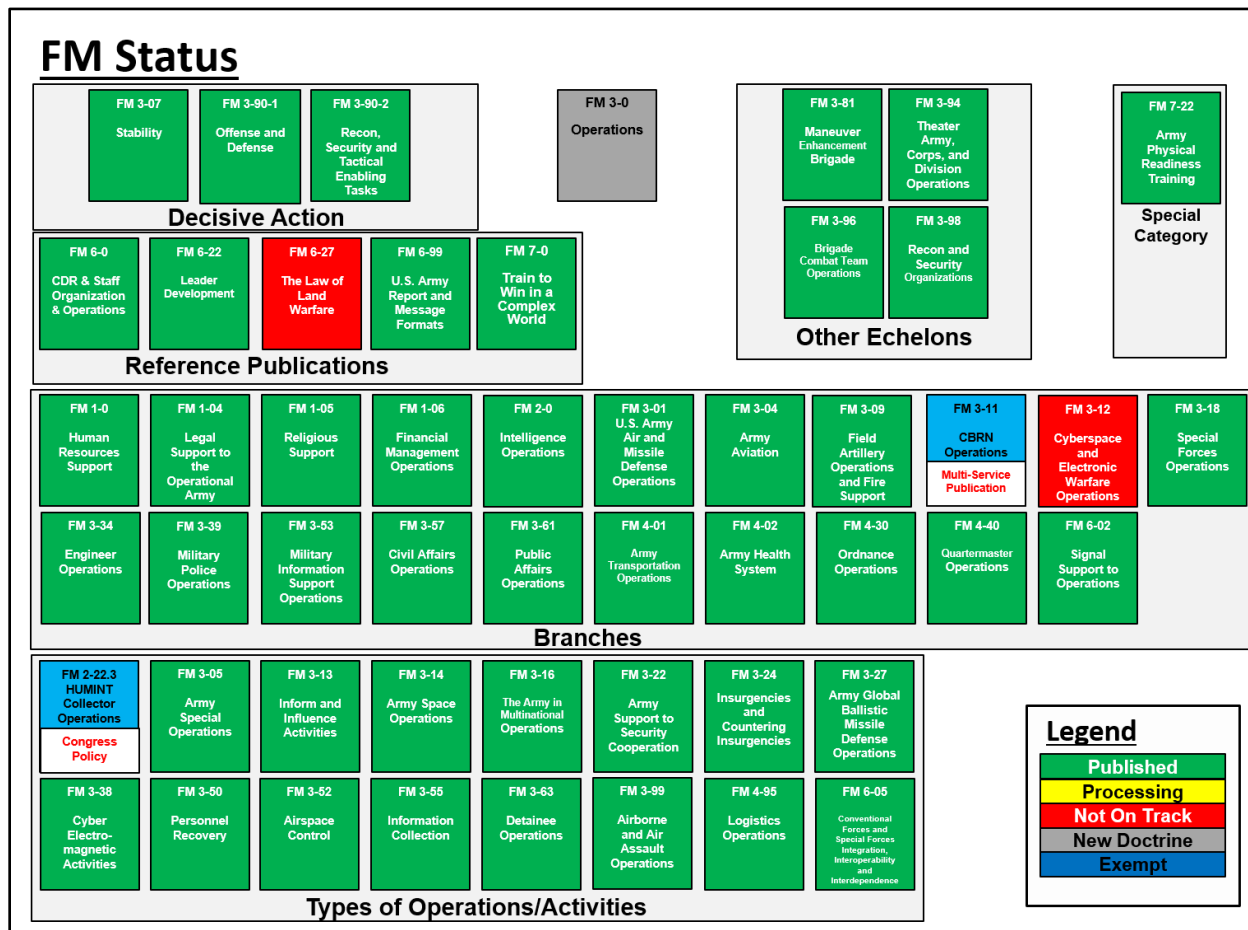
FM Status

FM 3-07
Stability

FM 3-90-1
Offense and Defense

FM 3-90-2
Recon, Security and Tactical Enabling Tasks

Decisive Action

FM 3-0
Operations

FM 3-81
Maneuver Enhancement Brigade

FM 3-94
Theater Army, Corps, and Division Operations

FM 3-96
Brigade Combat Team Operations

FM 3-98
Recon and Security Organizations

Other Echelons

FM 7-22
Army Physical Readiness Training

Special Category

FM 6-0
CDR & Staff Organization & Operations

FM 6-22
Leader Development

FM 6-27
The Law of Land Warfare

FM 6-99
U.S. Army Report and Message Formats

FM 7-0
Train to Win in a Complex World

Reference Publications

FM 1-0
Human Resources Support

FM 1-04
Legal Support to the Operational Army

FM 1-05
Religious Support

FM 1-06
Financial Management Operations

FM 2-0
Intelligence Operations

FM 3-01
U.S. Army Air and Missile Defense Operations

FM 3-04
Army Aviation

FM 3-09
Field Artillery Operations and Fire Support

FM 3-11
CBRN Operations
Multi-Service Publication

FM 3-12
Cyberspace and Electronic Warfare Operations

FM 3-18
Special Forces Operations

FM 3-34
Engineer Operations

FM 3-39
Military Police Operations

FM 3-53
Military Information Support Operations

FM 3-57
Civil Affairs Operations

FM 3-61
Public Affairs Operations

FM 4-01
Army Transportation Operations

FM 4-02
Army Health System

FM 4-30
Ordnance Operations

FM 4-40
Quartermaster Operations

FM 6-02
Signal Support to Operations

Branches

FM 2-22.3
HUMINT Collector Operations
Congress Policy

FM 3-05
Army Special Operations

FM 3-13
Inform and Influence Activities

FM 3-14
Army Space Operations

FM 3-16
The Army in Multinational Operations

FM 3-22
Army Support to Security Cooperation

FM 3-24
Insurgencies and Countering Insurgencies

FM 3-27
Army Global Ballistic Missile Defense Operations

FM 3-38
Cyber Electro-magnetic Activities

FM 3-50
Personnel Recovery

FM 3-52
Airspace Control

FM 3-55
Information Collection

FM 3-63
Detainee Operations

FM 3-99
Airborne and Air Assault Operations

FM 4-95
Logistics Operations

FM 6-05
Conventional Forces and Special Forces Integration, Interoperability and Interdependence

Types of Operations/Activities

Legend
Published
Processing
Not On Track
New Doctrine
Exempt